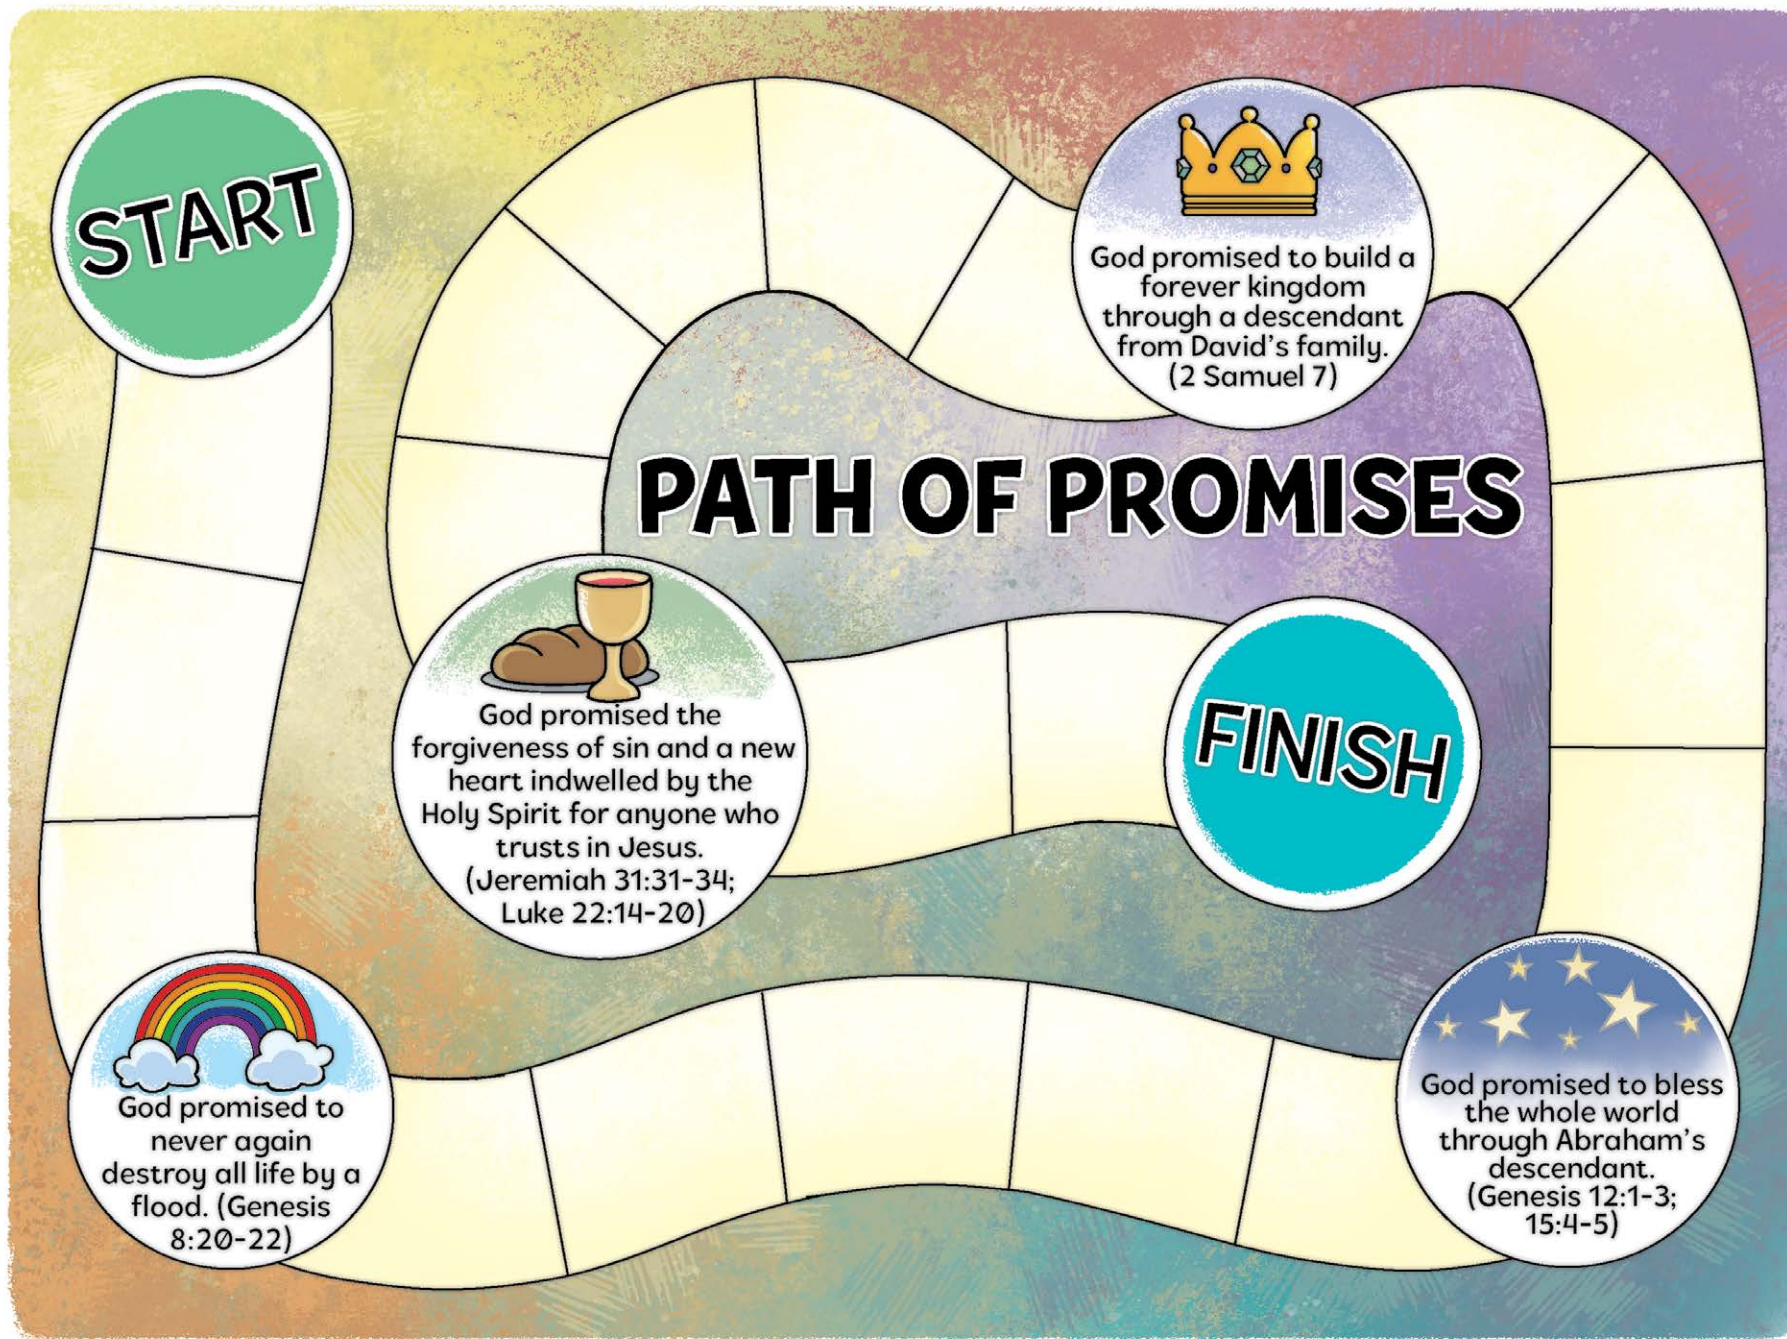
START

God promised to build a forever kingdom through a descendant from David's family. (2 Samuel 7)

PATH OF PROMISES

God promised the forgiveness of sin and a new heart indwelled by the Holy Spirit for anyone who trusts in Jesus. (Jeremiah 31:31-34; Luke 22:14-20)

FINISH

God promised to never again destroy all life by a flood. (Genesis 8:20-22)

God promised to bless the whole world through Abraham's descendant. (Genesis 12:1-3; 15:4-5)